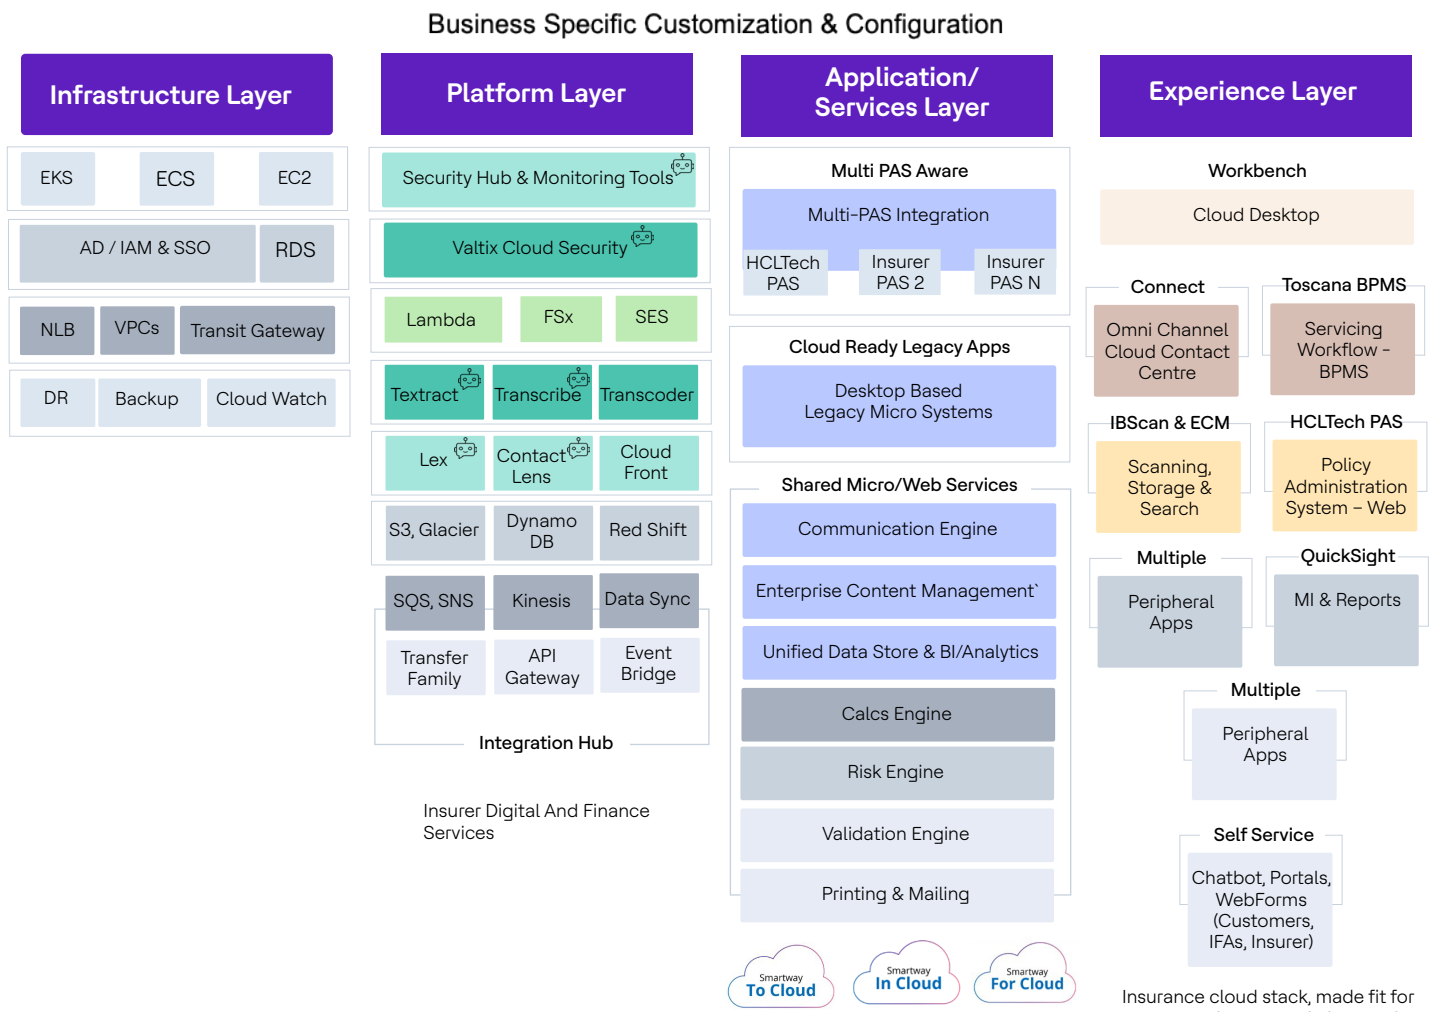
Business Specific Customization & Configuration

Infrastructure Layer

EKS
ECS
EC2

AD / IAM & SSO
RDS

NLB
VPCs
Transit Gateway

DR
Backup
Cloud Watch

Platform Layer

Security Hub & Monitoring Tools

Valtix Cloud Security

Lambda
FSx
SES

Textract
Transcribe
Transcoder

Lex
Contact Lens
Cloud Front

S3, Glacier
Dynamo DB
Red Shift

SQS, SNS
Kinesis
Data Sync

Transfer Family
API Gateway
Event Bridge

Integration Hub

Insurer Digital And Finance Services

Application/ Services Layer

Multi PAS Aware

Multi-PAS Integration

HCLTech PAS
Insurer PAS 2
Insurer PAS N

Cloud Ready Legacy Apps

Desktop Based Legacy Micro Systems

Shared Micro/Web Services

Communication Engine

Enterprise Content Management`

Unified Data Store & BI/Analytics

Calcs Engine

Risk Engine

Validation Engine

Printing & Mailing

Smartway To Cloud
Smartway In Cloud
Smartway For Cloud

Experience Layer

Workbench

Cloud Desktop

Connect
Omni Channel Cloud Contact Centre

Toscana BPMS
Servicing Workflow – BPMS

IBScan & ECM
Scanning, Storage & Search

HCLTech PAS
Policy Administration System – Web

Multiple
Peripheral Apps

QuickSight
MI & Reports

Multiple
Peripheral Apps

Self Service
Chatbot, Portals, WebForms (Customers, IFAs, Insurer)

Insurance cloud stack, made fit for